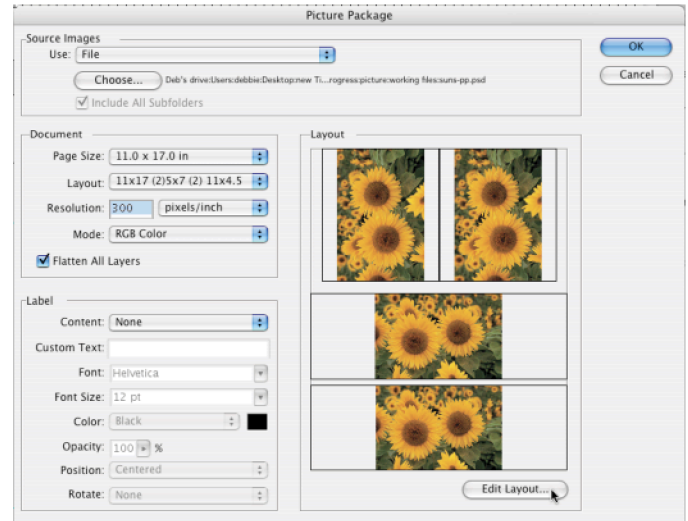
Picture Package

Source Images
Use: File
Choose... Deb's drive:Users:debbie:Desktop:new Ti...rogress:picture:working files:suns-pp.psd
Include All Subfolders

OK
Cancel

Document
Page Size: 11.0 x 17.0 in
Layout: 11x17 (2)5x7 (2) 11x4.5
Resolution: 300 pixels/inch
Mode: RGB Color
Flatten All Layers

Label
Content: None
Custom Text:
Font: Helvetica
Font Size: 12 pt
Color: Black
Opacity: 100 %
Position: Centered
Rotate: None

Layout
Edit Layout...